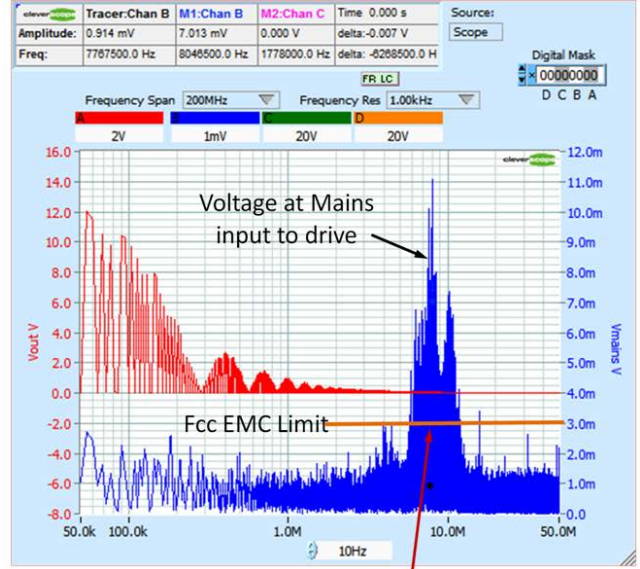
| cleverscope | Tracer:Chan B | M1:Chan B | M2:Chan C | Time 0.000 s |
|---|---|---|---|---|
| Amplitude: | 0.914 mV | 7.013 mV | 0.000 V | delta:-0.007 V |
| Freq: | 7767500.0 Hz | 8046500.0 Hz | 1778000.0 Hz | delta: -6268500.0 H |

Source:
Scope

Digital Mask
00000000
D C B A

FR LC

Frequency Span 200MHz
Frequency Res 1.00kHz

A 2V
B 1mV
C 20V
D 20V

cleverscope

16.0
14.0
12.0
10.0
8.0
6.0
4.0
2.0
0.0
-2.0
-4.0
-6.0
-8.0

Vout V

12.0m
11.0m
10.0m
9.0m
8.0m
7.0m
6.0m
5.0m
4.0m
3.0m
2.0m
1.0m
0.0

Vmains V

Voltage at Mains input to drive

Fcc EMC Limit

50.0k 100.0k 1.0M 10.0M 50.0M

10Hz